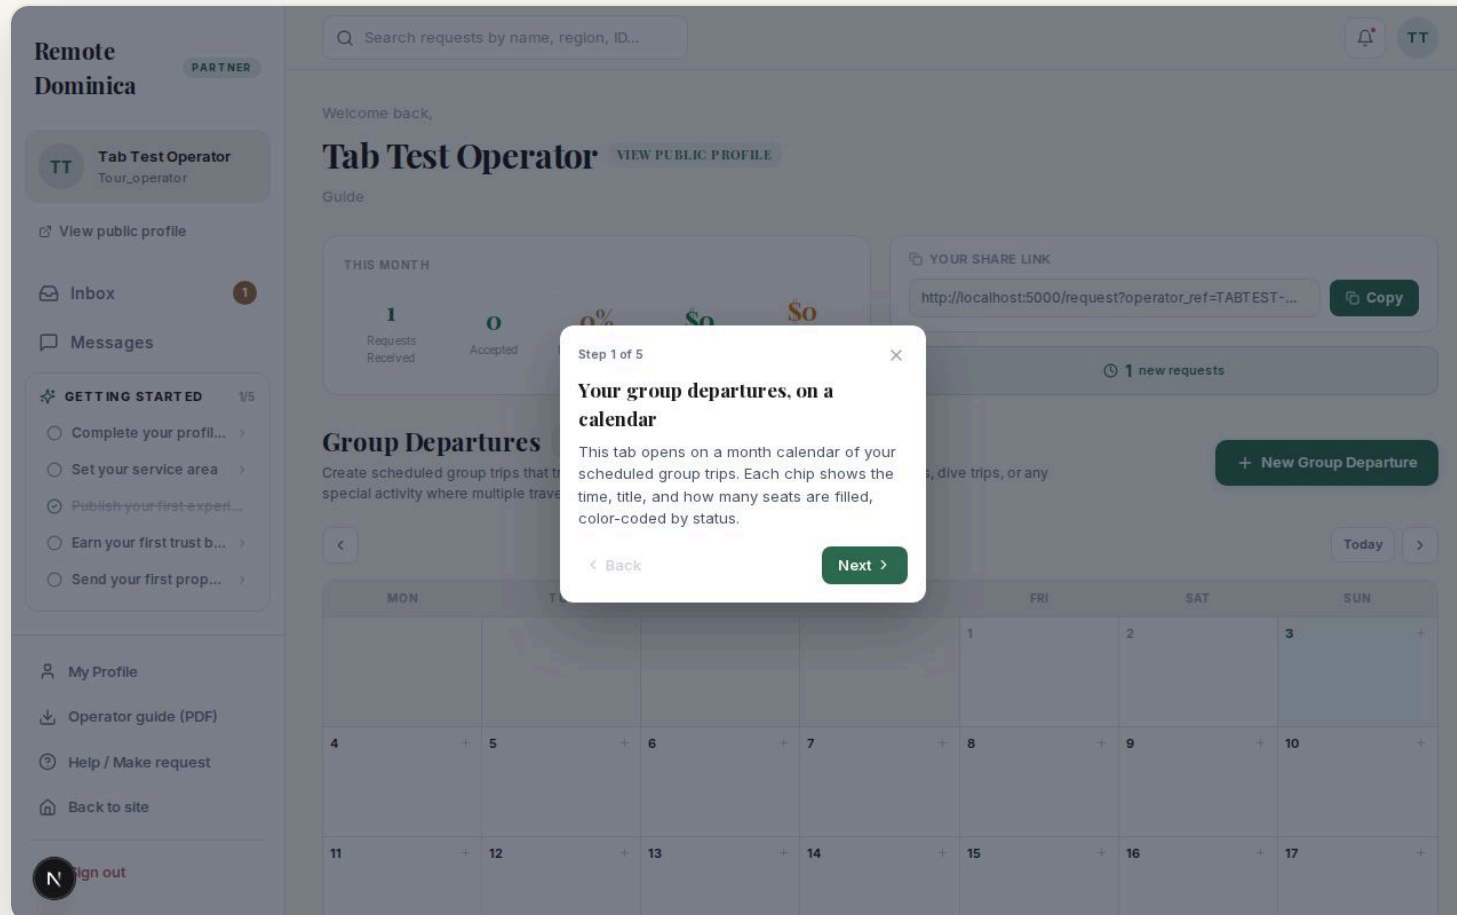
Remote Dominica
PARTNER

TT Tab Test Operator
Tour_operator

View public profile

Inbox 1

Messages

GETTING STARTED 1/5
Complete your profil...
Set your service area
Publish your first experi...
Earn your first trust b...
Send your first prop...

My Profile
Operator guide (PDF)
Help / Make request
Back to site

N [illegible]ign out

Search requests by name, region, ID...

TT

Welcome back,

Tab Test Operator VIEW PUBLIC PROFILE

Guide

THIS MONTH

1 Requests Received
0 Accepted
0%
$0
$0

YOUR SHARE LINK
http://localhost:5000/request?operator_ref=TABTEST-...
Copy

1 new requests

Group Departures
Create scheduled group trips that t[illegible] , dive trips, or any special activity where multiple trave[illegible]

+ New Group Departure

Today

| MON | T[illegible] | | | FRI | SAT | SUN |
|---|---|---|---|---|---|---|
| | | | | 1 | 2 | 3 |
| 4 | 5 | 6 | 7 | 8 | 9 | 10 |
| 11 | 12 | 13 | 14 | 15 | 16 | 17 |

Step 1 of 5

Your group departures, on a calendar

This tab opens on a month calendar of your scheduled group trips. Each chip shows the time, title, and how many seats are filled, color-coded by status.

Back

Next